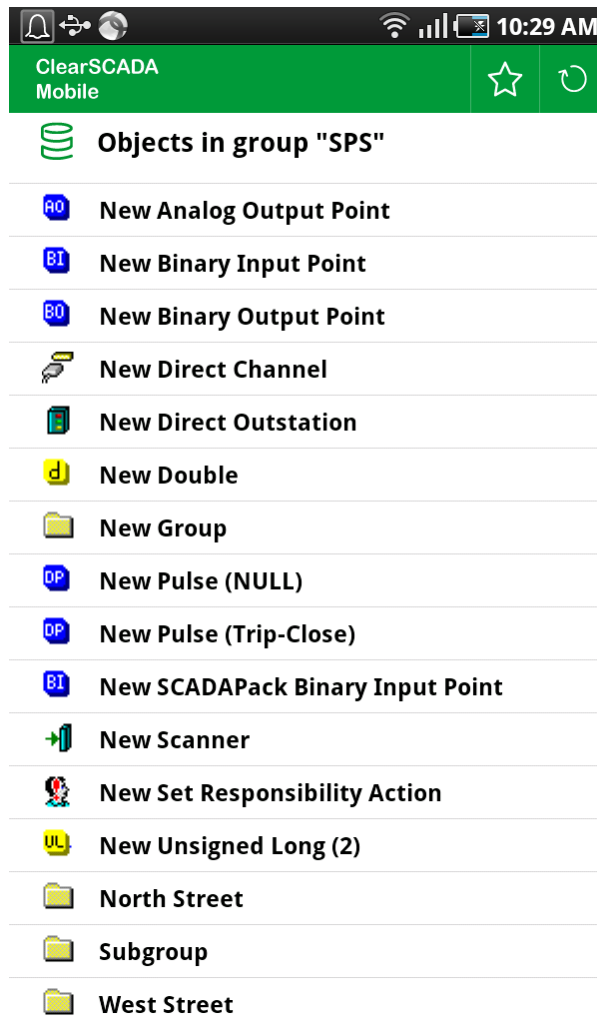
10:29 AM

ClearSCADA Mobile

Objects in group "SPS"

AO New Analog Output Point

BI New Binary Input Point

BO New Binary Output Point

New Direct Channel

New Direct Outstation

d New Double

New Group

DP New Pulse (NULL)

DP New Pulse (Trip-Close)

BI New SCADAPack Binary Input Point

New Scanner

New Set Responsibility Action

UL New Unsigned Long (2)

North Street

Subgroup

West Street